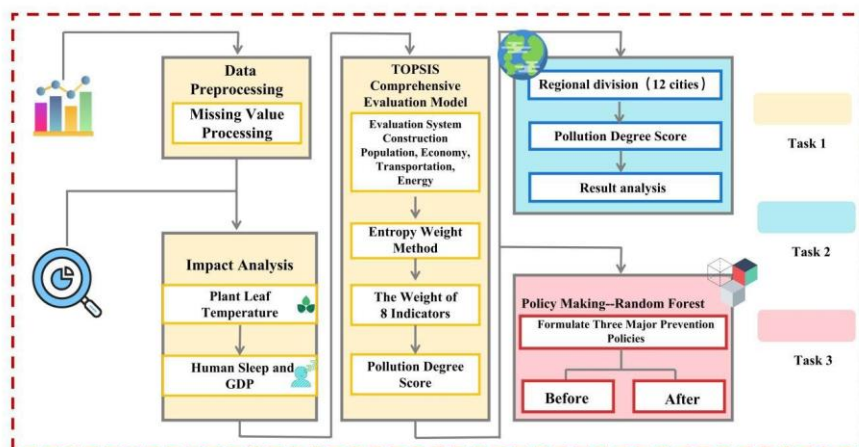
Data Preprocessing

Missing Value Processing

Impact Analysis

Plant Leaf Temperature

Human Sleep and GDP

TOPSIS Comprehensive Evaluation Model

Evaluation System Construction Population, Economy, Transportation, Energy

Entropy Weight Method

The Weight of 8 Indicators

Pollution Degree Score

Regional division（12 cities）

Pollution Degree Score

Result analysis

Policy Making--Random Forest

Formulate Three Major Prevention Policies

Before

After

Task 1

Task 2

Task 3